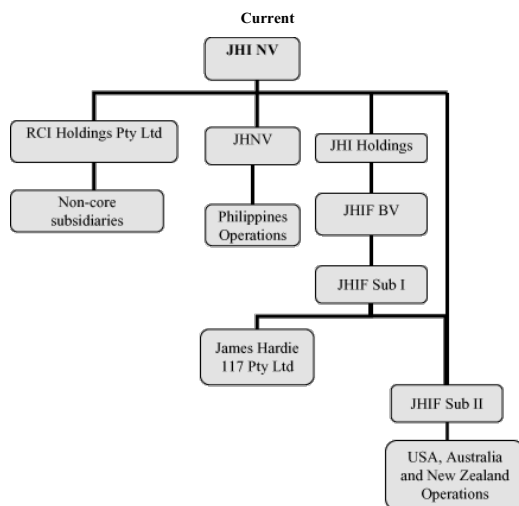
Current

JHI NV

RCI Holdings Pty Ltd

Non-core subsidiaries

JHNV

Philippines Operations

JHI Holdings

JHIF BV

JHIF Sub I

James Hardie 117 Pty Ltd

JHIF Sub II

USA, Australia and New Zealand Operations